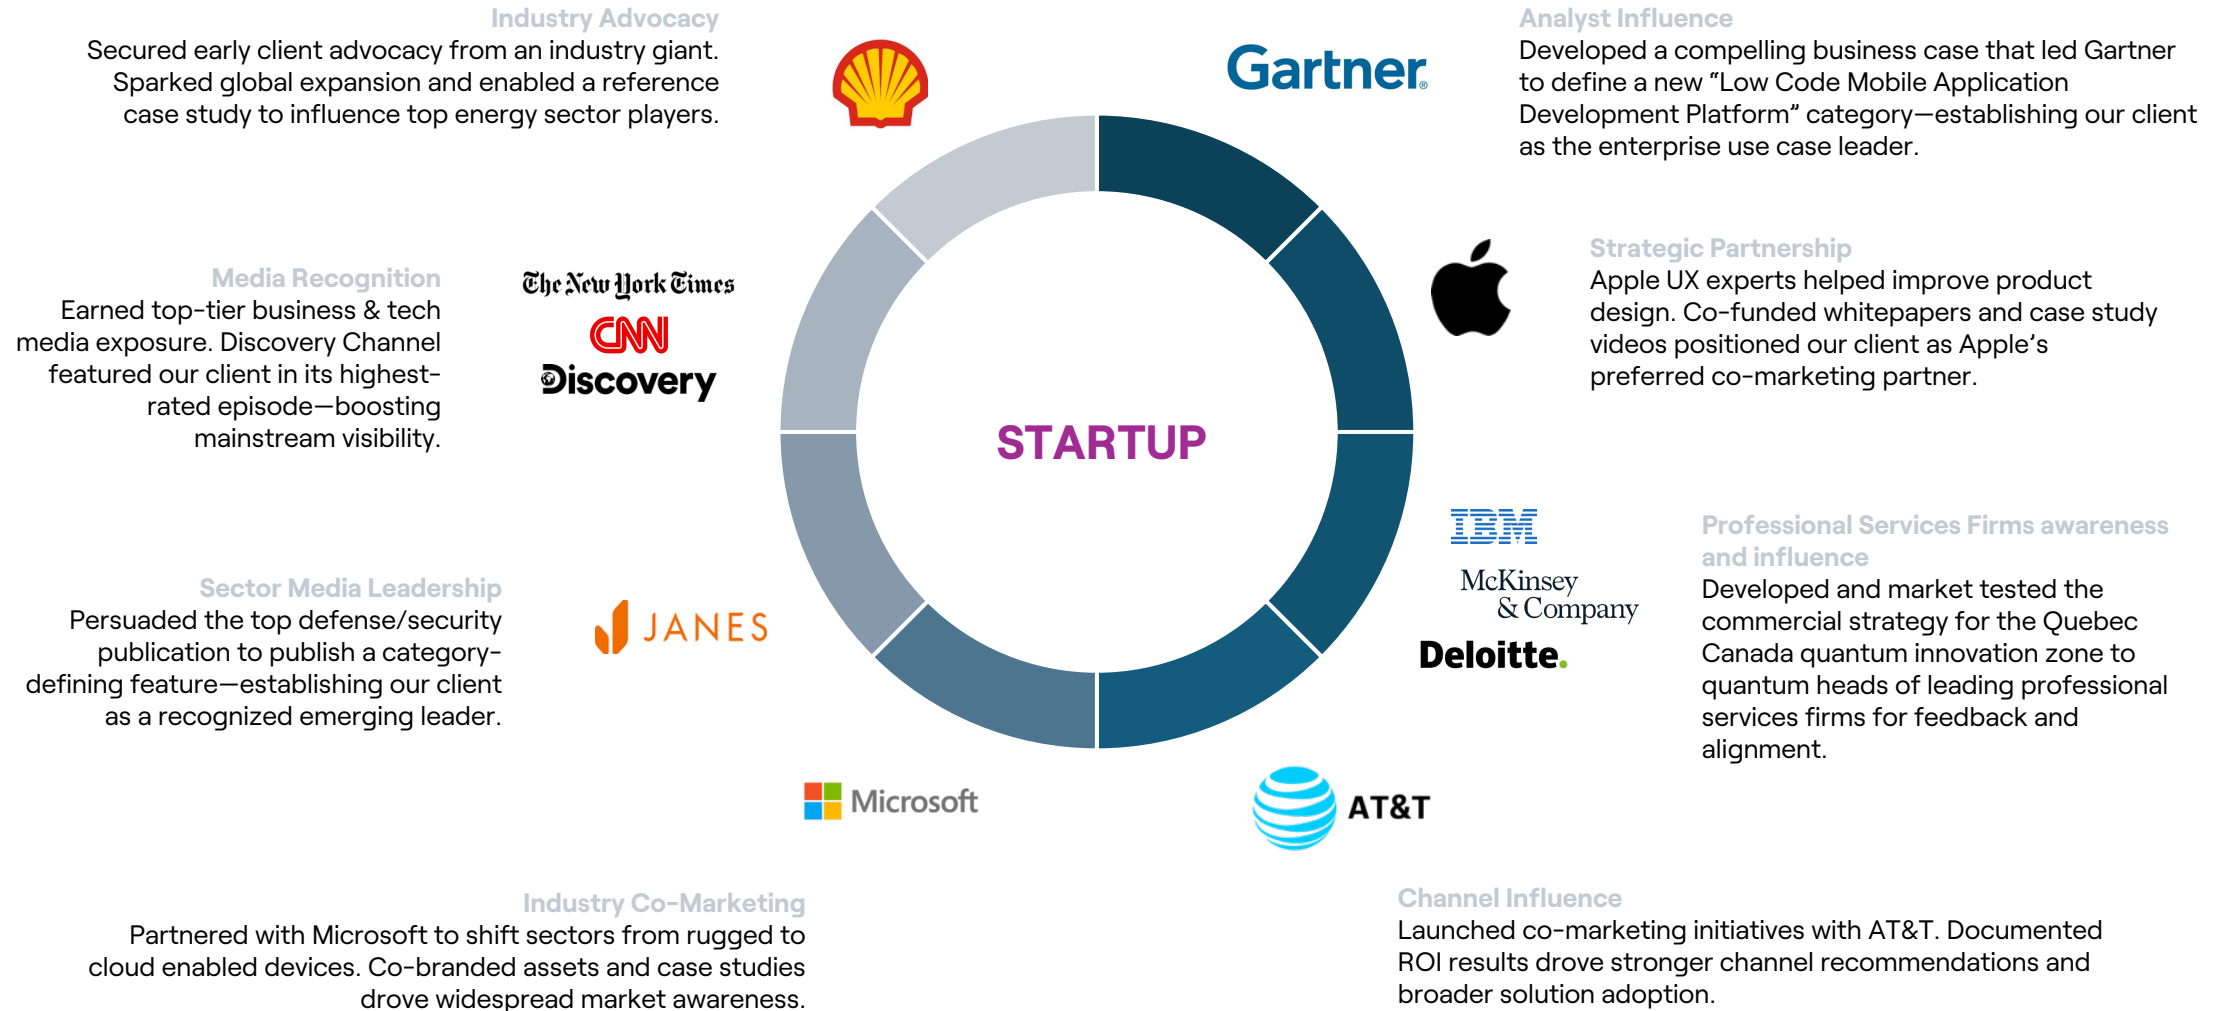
Industry Advocacy
Secured early client advocacy from an industry giant. Sparked global expansion and enabled a reference case study to influence top energy sector players.

Gartner

Analyst Influence
Developed a compelling business case that led Gartner to define a new "Low Code Mobile Application Development Platform" category—establishing our client as the enterprise use case leader.

Media Recognition
Earned top-tier business & tech media exposure. Discovery Channel featured our client in its highest-rated episode—boosting mainstream visibility.

The New York Times
CNN
Discovery

Strategic Partnership
Apple UX experts helped improve product design. Co-funded whitepapers and case study videos positioned our client as Apple's preferred co-marketing partner.

STARTUP

IBM
McKinsey & Company
Deloitte.

Professional Services Firms awareness and influence
Developed and market tested the commercial strategy for the Quebec Canada quantum innovation zone to quantum heads of leading professional services firms for feedback and alignment.

Sector Media Leadership
Persuaded the top defense/security publication to publish a category-defining feature—establishing our client as a recognized emerging leader.

JANES

Microsoft

AT&T

Industry Co-Marketing
Partnered with Microsoft to shift sectors from rugged to cloud enabled devices. Co-branded assets and case studies drove widespread market awareness.

Channel Influence
Launched co-marketing initiatives with AT&T. Documented ROI results drove stronger channel recommendations and broader solution adoption.